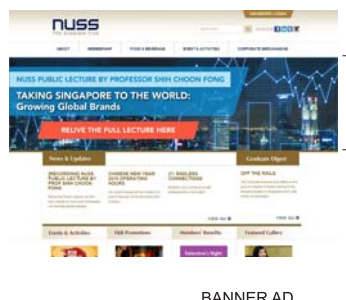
nuss

ABOUT MEMBERSHIP FOOD & BEVERAGE EVENTS & ACTIVITIES CORPORATE MERCHANDISE

NUSS PUBLIC LECTURE BY PROFESSOR SHIH CHOON FONG

TAKING SINGAPORE TO THE WORLD: Growing Global Brands

RELIVE THE FULL LECTURE HERE

News & Updates

[RECORDING] NUSS PUBLIC LECTURE BY PROF SHIH CHOON FONG

CHINESE NEW YEAR 2016 OPERATING HOURS

21 ENDLESS CONNECTIONS

Graduate Digest

OFF THE RAILS

Events & Activities

F&B Promotions

Members' Benefits

Featured Gallery

BANNER AD